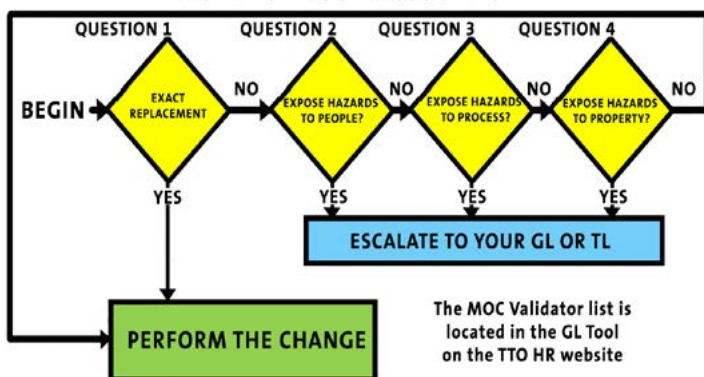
QUESTION 1

QUESTION 2

QUESTION 3

QUESTION 4

BEGIN

EXACT REPLACEMENT

NO

EXPOSE HAZARDS TO PEOPLE?

NO

EXPOSE HAZARDS TO PROCESS?

NO

EXPOSE HAZARDS TO PROPERTY?

NO

YES

YES

YES

YES

ESCALATE TO YOUR GL OR TL

PERFORM THE CHANGE

The MOC Validator list is located in the GL Tool on the TTO HR website